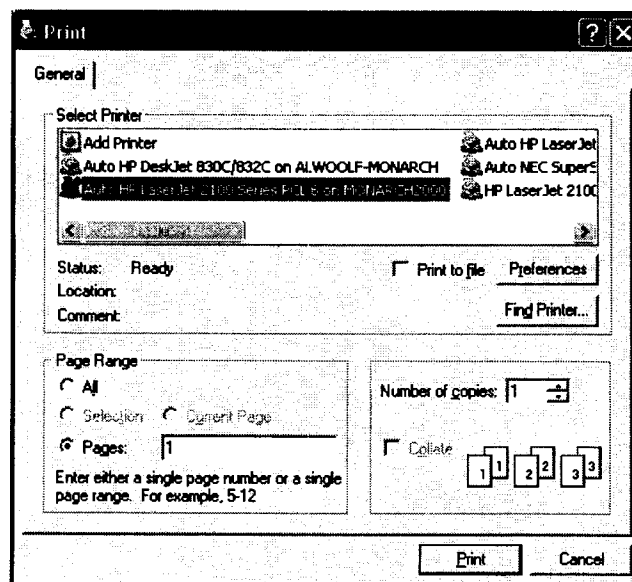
Print

General

Select Printer

Add Printer

Auto HP DeskJet 830C/832C on ALWOOLF-MONARCH

Auto HP LaserJet 2100 Series PCL 6 on MONARCH2000

Auto HP LaserJet

Auto NEC SuperS

HP LaserJet 2100

Status: Ready

Location:

Comment:

Print to file

Preferences

Find Printer...

Page Range

All

Selection

Current Page

Pages: 1

Enter either a single page number or a single page range. For example, 5-12

Number of copies: 1

Collate

1 1 2 2 3 3

Print

Cancel